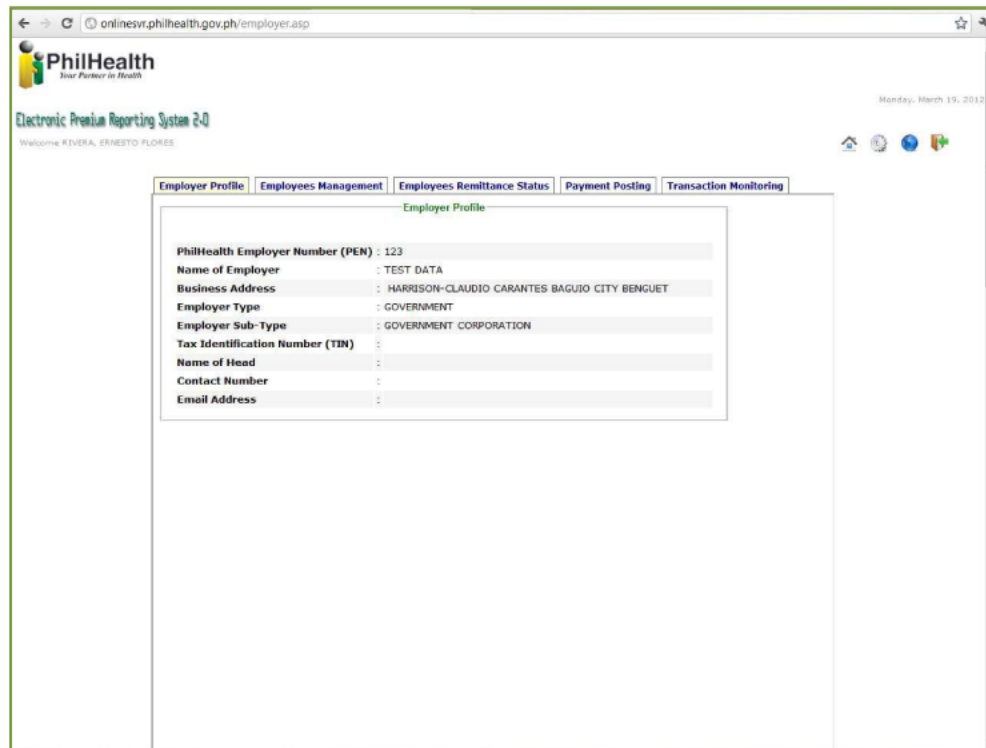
onlinesvr.philhealth.gov.ph/employer.asp

PhilHealth
Your Partner in Health

Monday, March 19, 2012

Electronic Premium Reporting System 2.0

Welcome RIVERA, ERNESTO FLORES

Employer Profile | Employees Management | Employees Remittance Status | Payment Posting | Transaction Monitoring

Employer Profile

| | |
|---|---|
| PhilHealth Employer Number (PEN) | : 123 |
| Name of Employer | : TEST DATA |
| Business Address | : HARRISON-CLAUDIO CARANTES BAGUIO CITY BENGUET |
| Employer Type | : GOVERNMENT |
| Employer Sub-Type | : GOVERNMENT CORPORATION |
| Tax Identification Number (TIN) | : |
| Name of Head | : |
| Contact Number | : |
| Email Address | : |